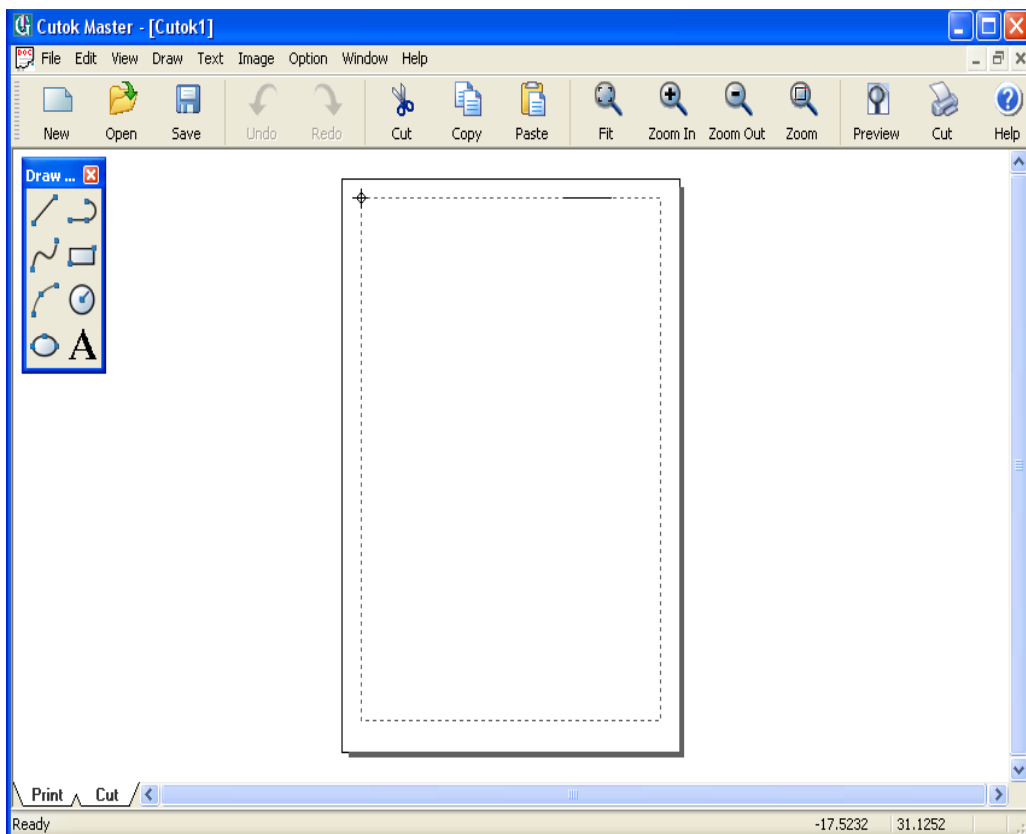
Cutok Master - [Cutok1]

File Edit View Draw Text Image Option Window Help

New Open Save Undo Redo Cut Copy Paste Fit Zoom In Zoom Out Zoom Preview Cut Help

Draw ...

A

Print Cut

Ready -17.5232 31.1252